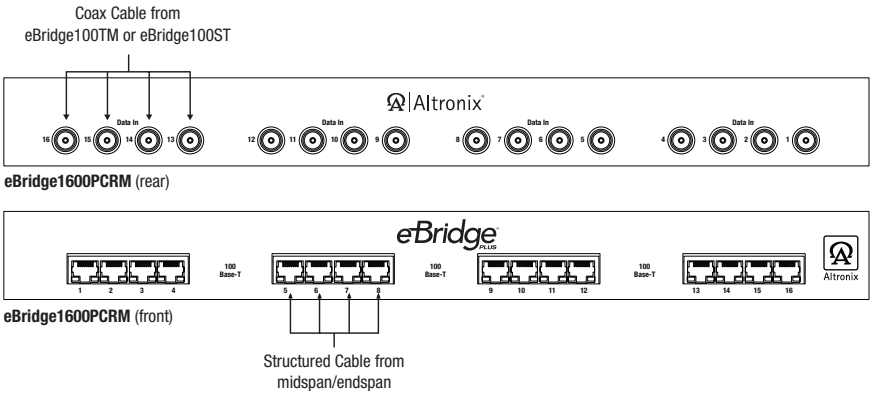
Coax Cable from eBridge100TM or eBridge100ST

Altronix

Data In

16 15 14 13

Data In

12 11 10 9

Data In

8 7 6 5

Data In

4 3 2 1

**eBridge1600PCRM** (rear)

eBridge PLUS

1 2 3 4

100 Base-T

5 6 7 8

100 Base-T

9 10 11 12

100 Base-T

13 14 15 16

Altronix

**eBridge1600PCRM** (front)

Structured Cable from midspan/endspan